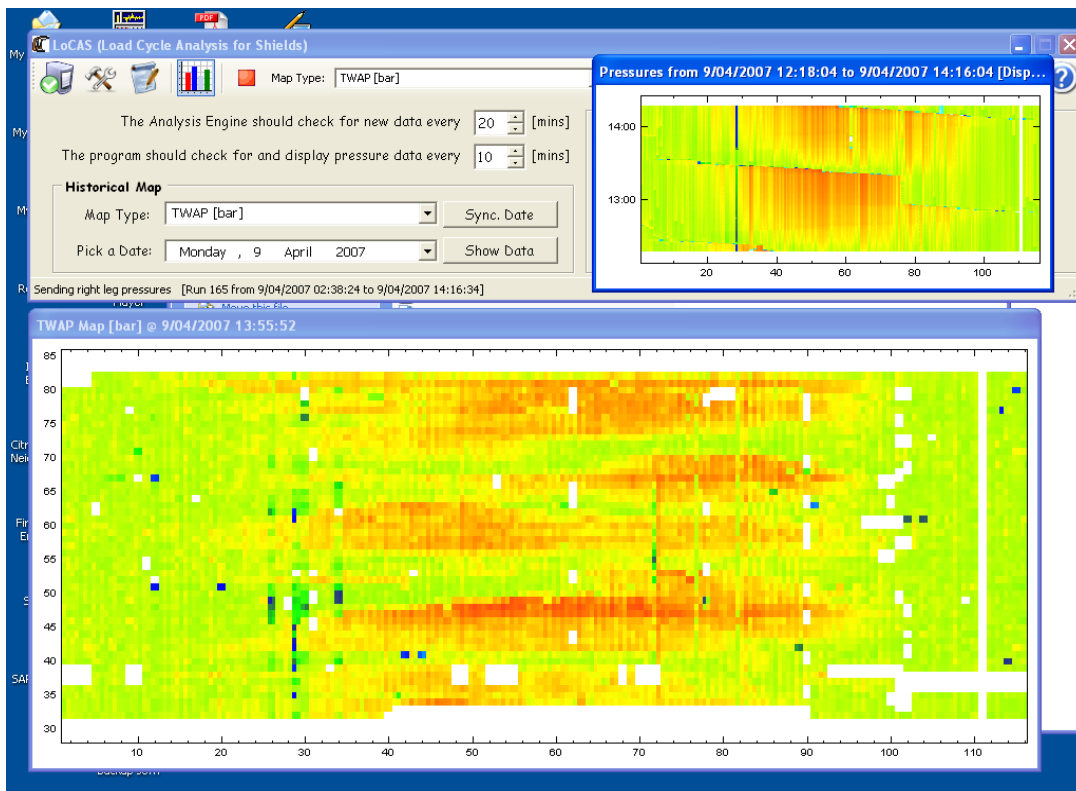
My

My

My

Re

Citr Nei

Fir E

S

SAF

LoCAS (Load Cycle Analysis for Shields)

Map Type: TWAP [bar]

The Analysis Engine should check for new data every 20 [mins]

The program should check for and display pressure data every 10 [mins]

Historical Map

Map Type: TWAP [bar]

Sync. Date

Pick a Date: Monday , 9 April 2007

Show Data

Sending right leg pressures [Run 165 from 9/04/2007 02:38:24 to 9/04/2007 14:16:34]

Pressures from 9/04/2007 12:18:04 to 9/04/2007 14:16:04 [Disp...

14:00

13:00

20 40 60 80 100

Player

Move this file

TWAP Map [bar] @ 9/04/2007 13:55:52

85
80
75
70
65
60
55
50
45
40
35
30

10 20 30 40 50 60 70 80 90 100 110

Backup Som